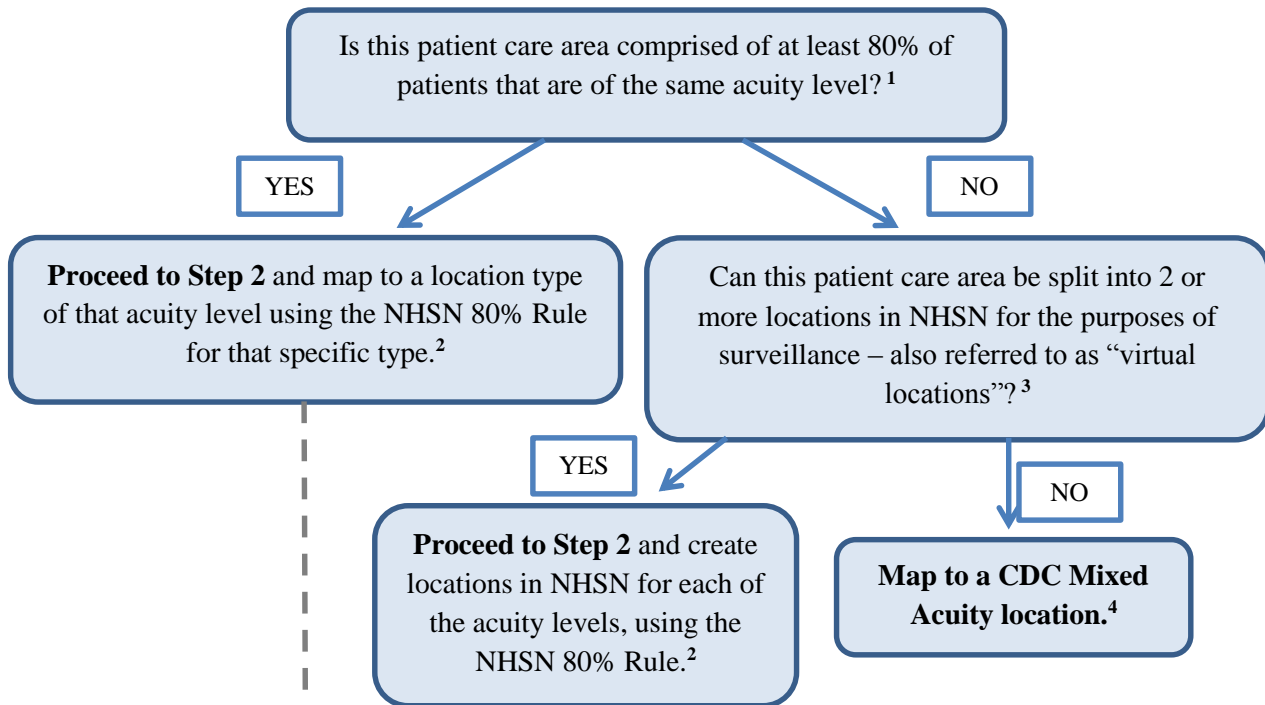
Is this patient care area comprised of at least 80% of patients that are of the same acuity level? $^{1}$

YES

NO

**Proceed to Step 2** and map to a location type of that acuity level using the NHSN 80% Rule for that specific type.$^{2}$

Can this patient care area be split into 2 or more locations in NHSN for the purposes of surveillance – also referred to as "virtual locations"? $^{3}$

YES

NO

**Proceed to Step 2** and create locations in NHSN for each of the acuity levels, using the NHSN 80% Rule.$^{2}$

**Map to a CDC Mixed Acuity location.$^{4}$**